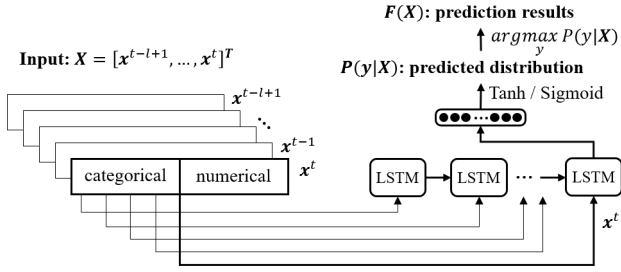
$\boldsymbol{F(X)}$: prediction results

$\underset{y}{argmax}\, P(y|\boldsymbol{X})$

Input: $\boldsymbol{X} = [\boldsymbol{x}^{t-l+1}, \dots, \boldsymbol{x}^{t}]^T$

$\boldsymbol{P(y|X)}$: predicted distribution

Tanh / Sigmoid

$\boldsymbol{x}^{t-l+1}$

$\boldsymbol{x}^{t-1}$

$\boldsymbol{x}^{t}$

categorical

numerical

LSTM

LSTM

LSTM

$\boldsymbol{x}^{t}$